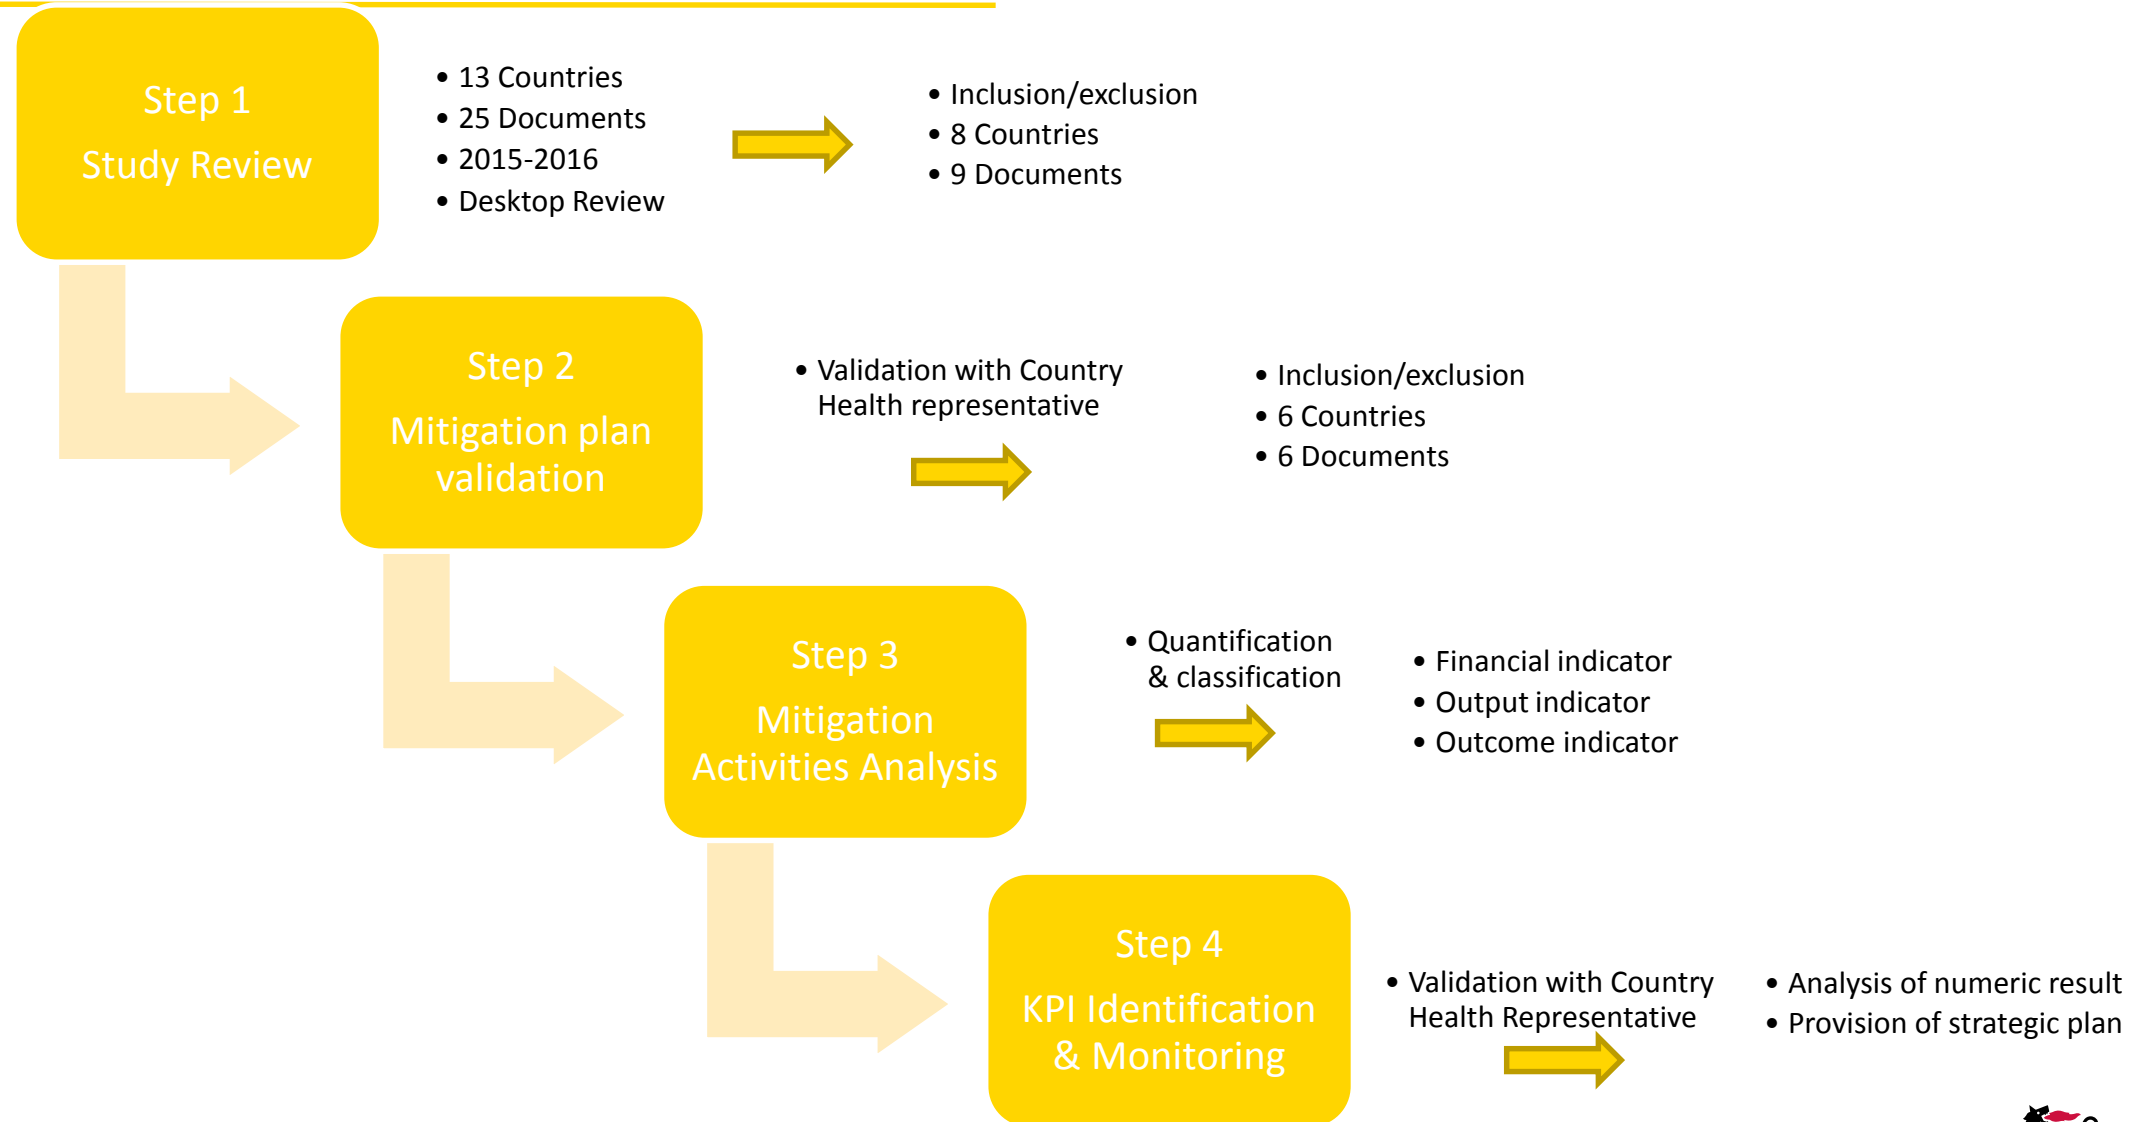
Step 1
Study Review

- 13 Countries
- 25 Documents
- 2015-2016
- Desktop Review

- Inclusion/exclusion
- 8 Countries
- 9 Documents

Step 2
Mitigation plan validation

- Validation with Country Health representative

- Inclusion/exclusion
- 6 Countries
- 6 Documents

Step 3
Mitigation Activities Analysis

- Quantification & classification

- Financial indicator
- Output indicator
- Outcome indicator

Step 4
KPI Identification & Monitoring

- Validation with Country Health Representative

- Analysis of numeric result
- Provision of strategic plan